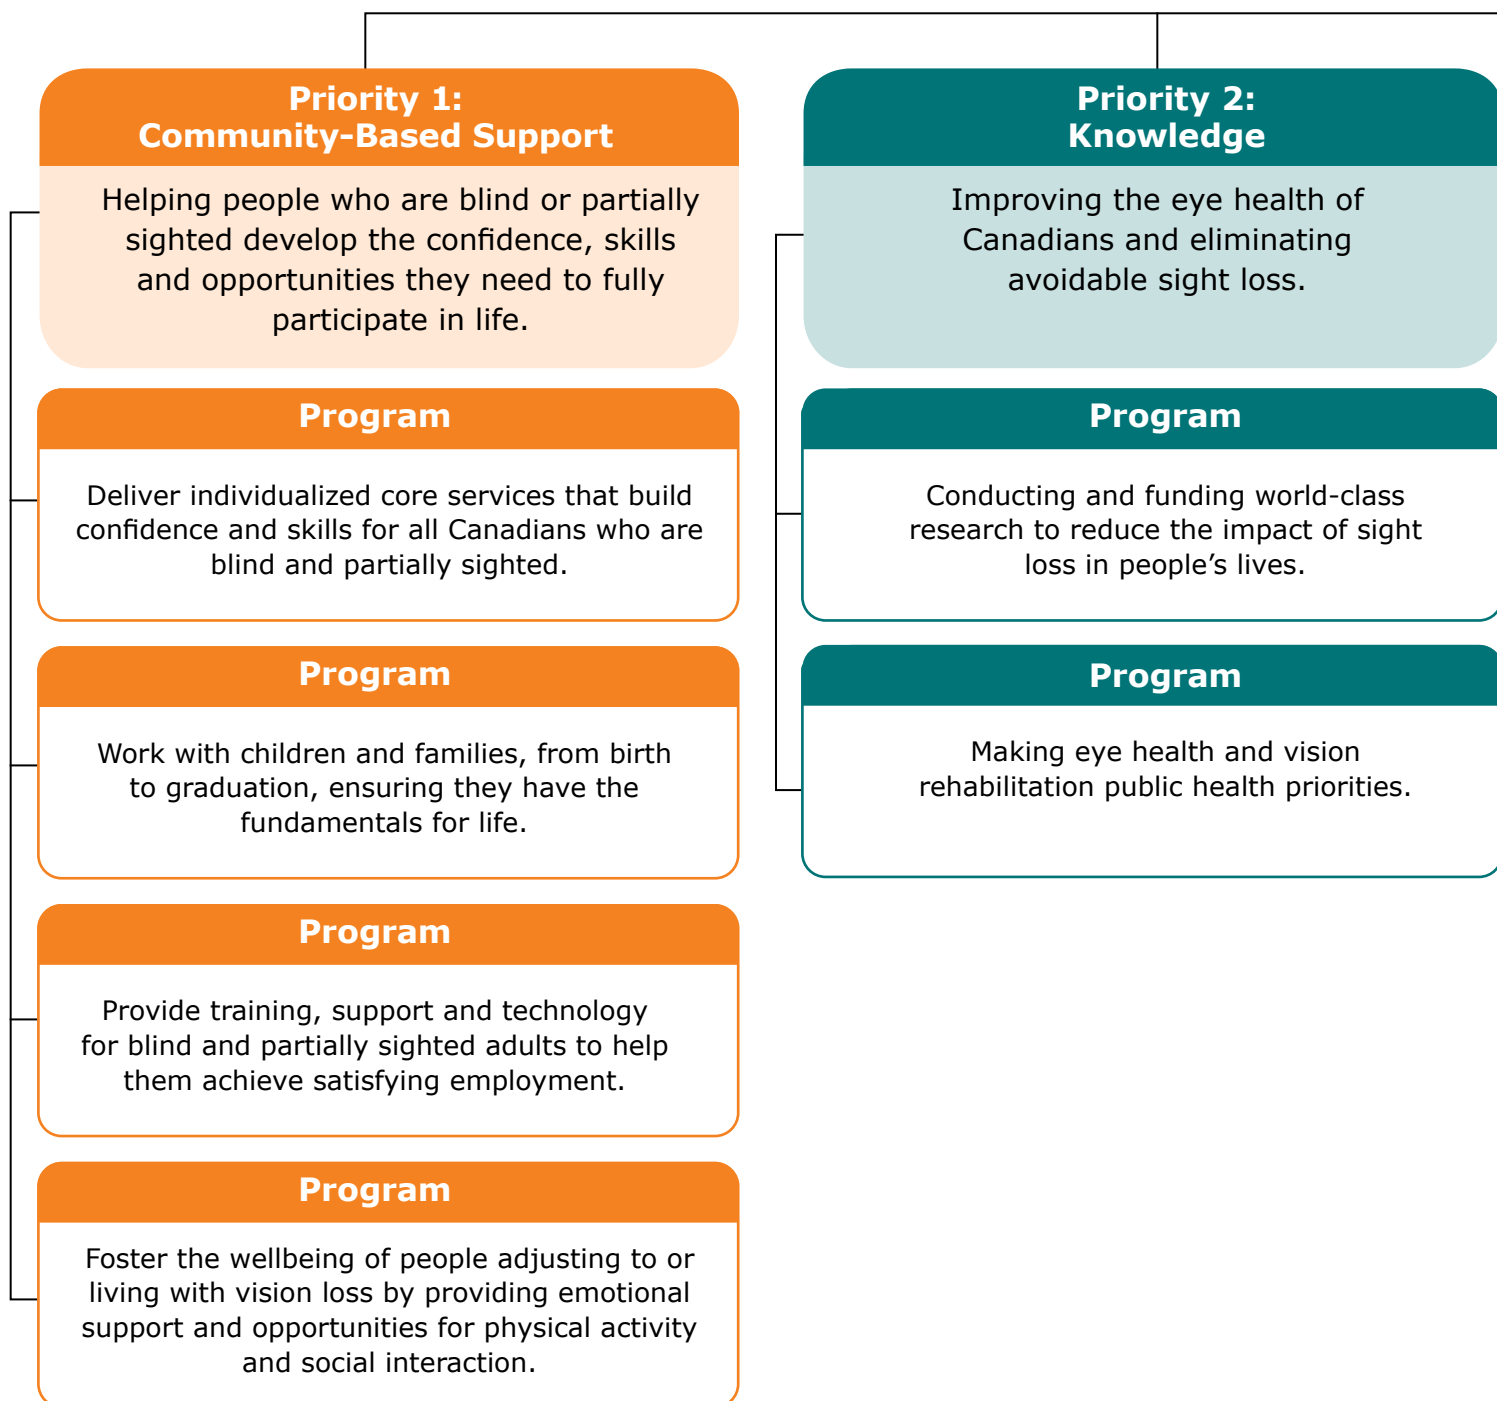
Priority 1:
Community-Based Support

Helping people who are blind or partially sighted develop the confidence, skills and opportunities they need to fully participate in life.

Program

Deliver individualized core services that build confidence and skills for all Canadians who are blind and partially sighted.

Program

Work with children and families, from birth to graduation, ensuring they have the fundamentals for life.

Program

Provide training, support and technology for blind and partially sighted adults to help them achieve satisfying employment.

Program

Foster the wellbeing of people adjusting to or living with vision loss by providing emotional support and opportunities for physical activity and social interaction.

Priority 2:
Knowledge

Improving the eye health of Canadians and eliminating avoidable sight loss.

Program

Conducting and funding world-class research to reduce the impact of sight loss in people's lives.

Program

Making eye health and vision rehabilitation public health priorities.